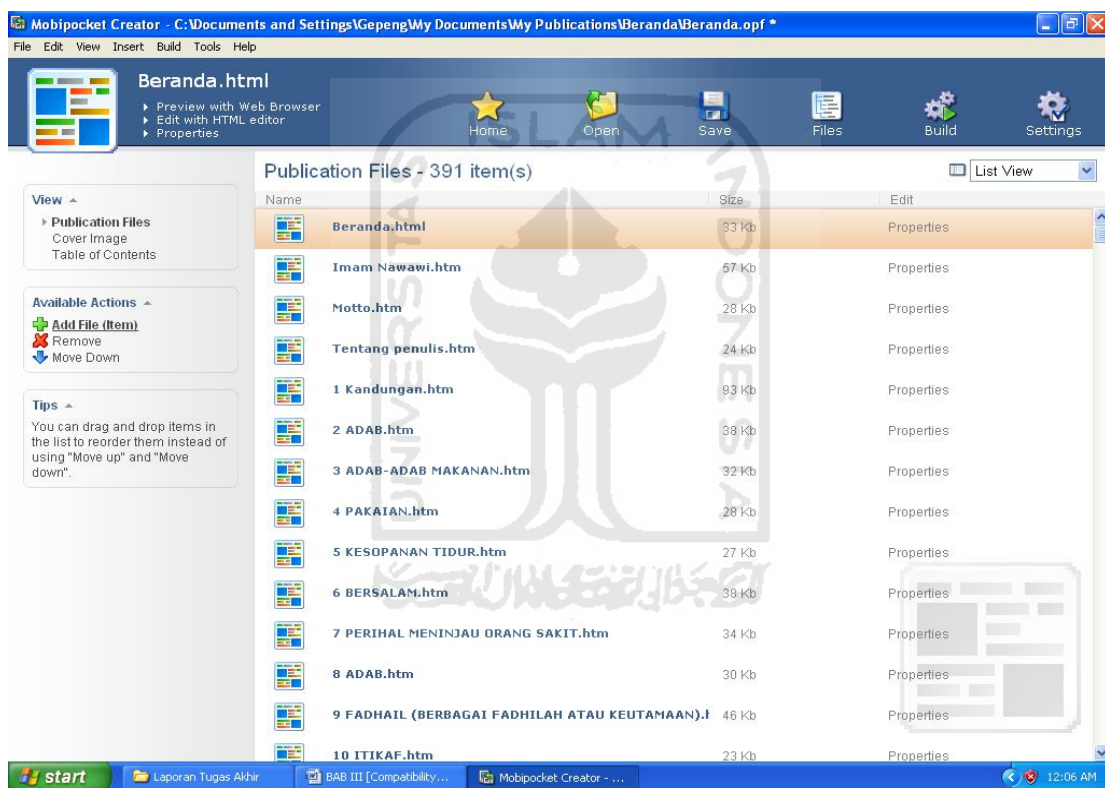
Mobipocket Creator - C:\Documents and Settings\Gepeng\My Documents\My Publications\Beranda\Beranda.opf *

File Edit View Insert Build Tools Help

Beranda.html
▸ Preview with Web Browser
▸ Edit with HTML editor
▸ Properties

Home Open Save Files Build Settings

Publication Files - 391 item(s)

List View

View ▴
▸ Publication Files
Cover Image
Table of Contents

Available Actions ▴
Add File (Item)
Remove
Move Down

Tips ▴
You can drag and drop items in the list to reorder them instead of using "Move up" and "Move down".

| Name | Size | Edit |
|---|---|---|
| Beranda.html | 33 Kb | Properties |
| Imam Nawawi.htm | 57 Kb | Properties |
| Motto.htm | 28 Kb | Properties |
| Tentang penulis.htm | 24 Kb | Properties |
| 1 Kandungan.htm | 93 Kb | Properties |
| 2 ADAB.htm | 38 Kb | Properties |
| 3 ADAB-ADAB MAKANAN.htm | 32 Kb | Properties |
| 4 PAKAIAN.htm | 28 Kb | Properties |
| 5 KESOPANAN TIDUR.htm | 27 Kb | Properties |
| 6 BERSALAM.htm | 38 Kb | Properties |
| 7 PERIHAL MENINJAU ORANG SAKIT.htm | 34 Kb | Properties |
| 8 ADAB.htm | 30 Kb | Properties |
| 9 FADHAIL (BERBAGAI FADHILAH ATAU KEUTAMAAN).I | 46 Kb | Properties |
| 10 ITIKAF.htm | 23 Kb | Properties |

start Laporan Tugas Akhir BAB III [Compatibility... Mobipocket Creator - ... 12:06 AM